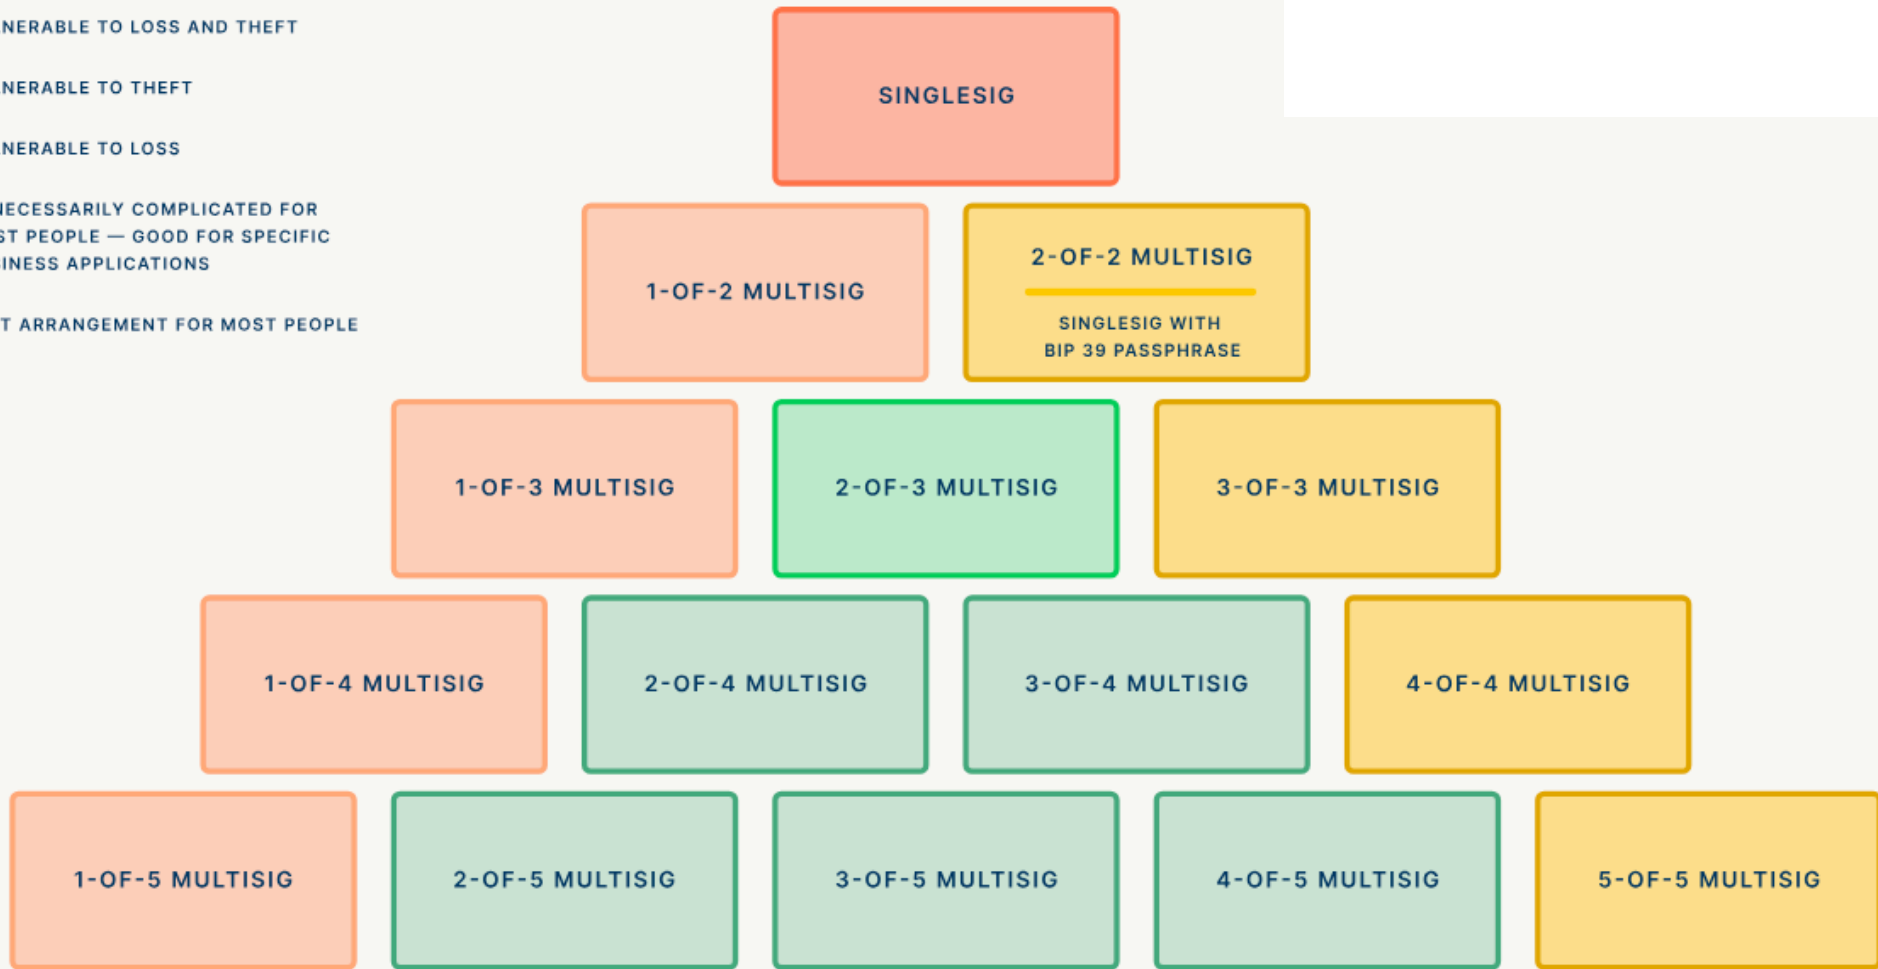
NERABLE TO LOSS AND THEFT

NERABLE TO THEFT

NERABLE TO LOSS

NECESSARILY COMPLICATED FOR ST PEOPLE — GOOD FOR SPECIFIC INESS APPLICATIONS

T ARRANGEMENT FOR MOST PEOPLE

SINGLESIG

1-OF-2 MULTISIG

2-OF-2 MULTISIG

SINGLESIG WITH BIP 39 PASSPHRASE

1-OF-3 MULTISIG

2-OF-3 MULTISIG

3-OF-3 MULTISIG

1-OF-4 MULTISIG

2-OF-4 MULTISIG

3-OF-4 MULTISIG

4-OF-4 MULTISIG

1-OF-5 MULTISIG

2-OF-5 MULTISIG

3-OF-5 MULTISIG

4-OF-5 MULTISIG

5-OF-5 MULTISIG